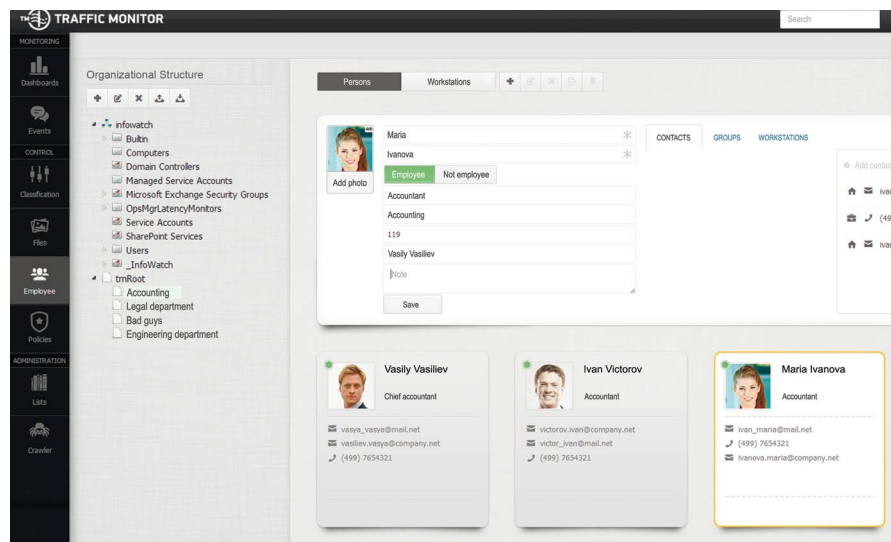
TM TRAFFIC MONITOR

Search

MONITORING

Dashboards

Events

CONTROL

Classification

Files

Employee

Policies

ADMINISTRATION

Lists

Crawler

Organizational Structure

infowatch
Builtin
Computers
Domain Controllers
Managed Service Accounts
Microsoft Exchange Security Groups
OpsMgrLatencyMonitors
Service Accounts
SharePoint Services
Users
_InfoWatch
tmRoot
Accounting
Legal department
Bad guys
Engineering department

Persons | Workstations

Add photo

Maria
Ivanova
Employee | Not employee
Accountant
Accounting
119
Vasily Vasiliev
Note
Save

CONTACTS | GROUPS | WORKSTATIONS

Add contac

iva

(49

iva

Vasily Vasiliev
Chief accountant
vasya_vasya@mail.net
vasiliev.vasya@company.net
(499) 7654321

Ivan Victorov
Accountant
victorov.ivan@company.net
victor_ivan@mail.net
(499) 7654321

Maria Ivanova
Accountant
ivan_maria@mail.net
(499) 7654321
ivanova.maria@company.net